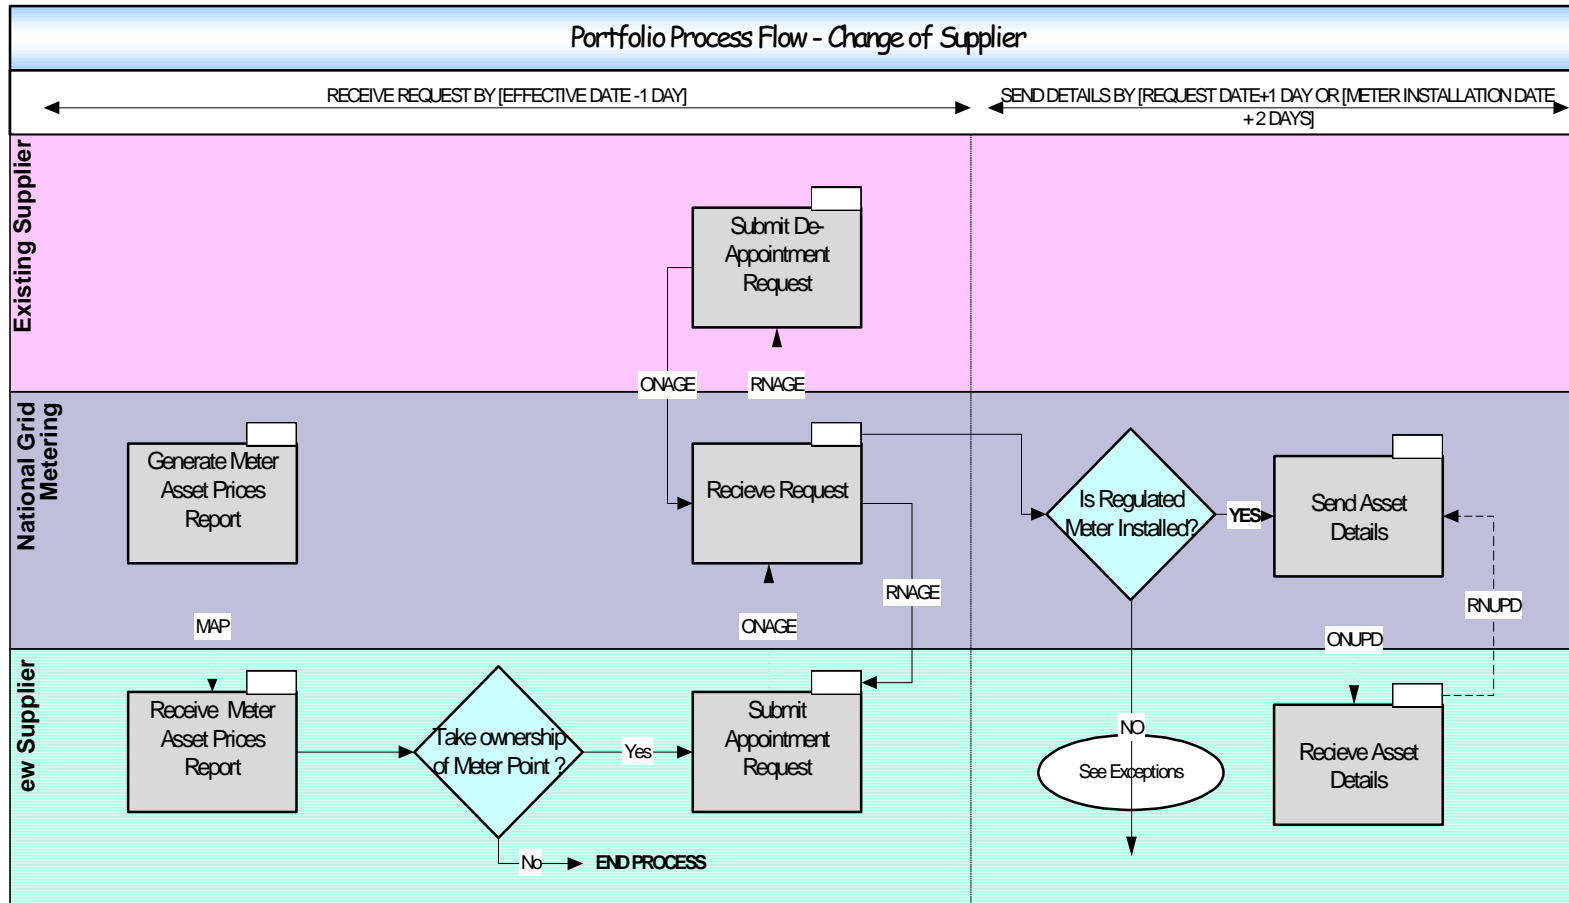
Portfolio Process Flow - Change of Supplier

RECEIVE REQUEST BY [EFFECTIVE DATE -1 DAY]

SEND DETAILS BY [REQUEST DATE+1 DAY OR [METER INSTALLATION DATE +2 DAYS]

Existing Supplier

Submit De-Appointment Request

ONAGE

RNAGE

National Grid Metering

Generate Meter Asset Prices Report

Recieve Request

Is Regulated Meter Installed?

YES

Send Asset Details

RNAGE

RNUPD

MAP

ONAGE

ONUPD

ew Supplier

Receive Meter Asset Prices Report

Take ownership of Meter Point ?

Yes

Submit Appointment Request

NO

See Exceptions

Recieve Asset Details

No

END PROCESS